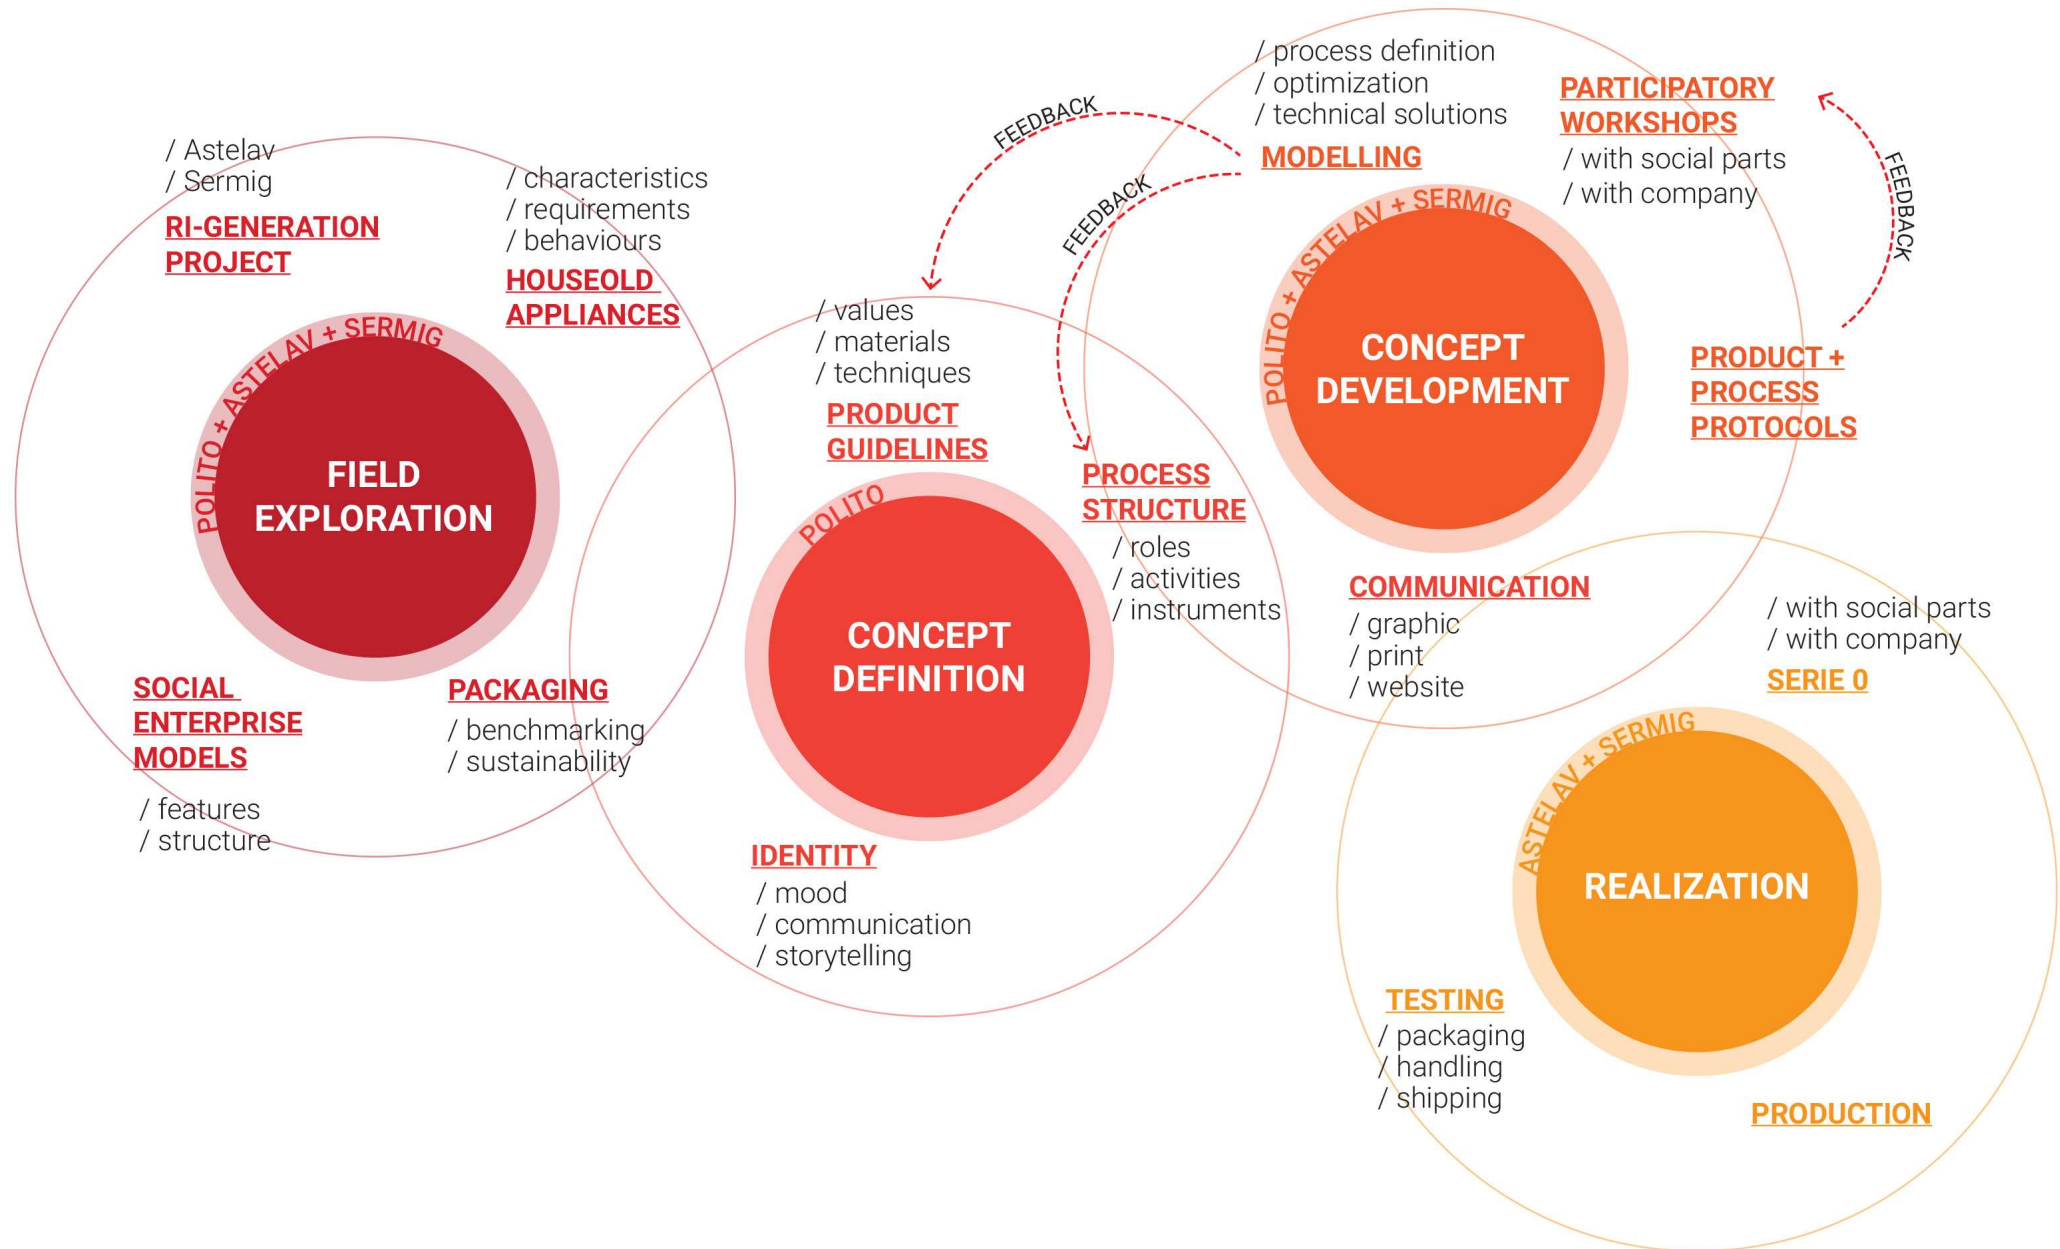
/ Astelav
/ Sermig
RI-GENERATION PROJECT

/ characteristics
/ requirements
/ behaviours
HOUSEOLD APPLIANCES

POLITO + ASTELAV + SERMIG
FIELD EXPLORATION

SOCIAL ENTERPRISE MODELS
/ features
/ structure

PACKAGING
/ benchmarking
/ sustainability

FEEDBACK

FEEDBACK

/ values
/ materials
/ techniques
PRODUCT GUIDELINES

POLITO
CONCEPT DEFINITION

IDENTITY
/ mood
/ communication
/ storytelling

PROCESS STRUCTURE
/ roles
/ activities
/ instruments

/ process definition
/ optimization
/ technical solutions
MODELLING

PARTICIPATORY WORKSHOPS
/ with social parts
/ with company

FEEDBACK

POLITO + ASTELAV + SERMIG
CONCEPT DEVELOPMENT

PRODUCT + PROCESS PROTOCOLS

COMMUNICATION
/ graphic
/ print
/ website

/ with social parts
/ with company
SERIE 0

ASTELAV + SERMIG
REALIZATION

TESTING
/ packaging
/ handling
/ shipping

PRODUCTION